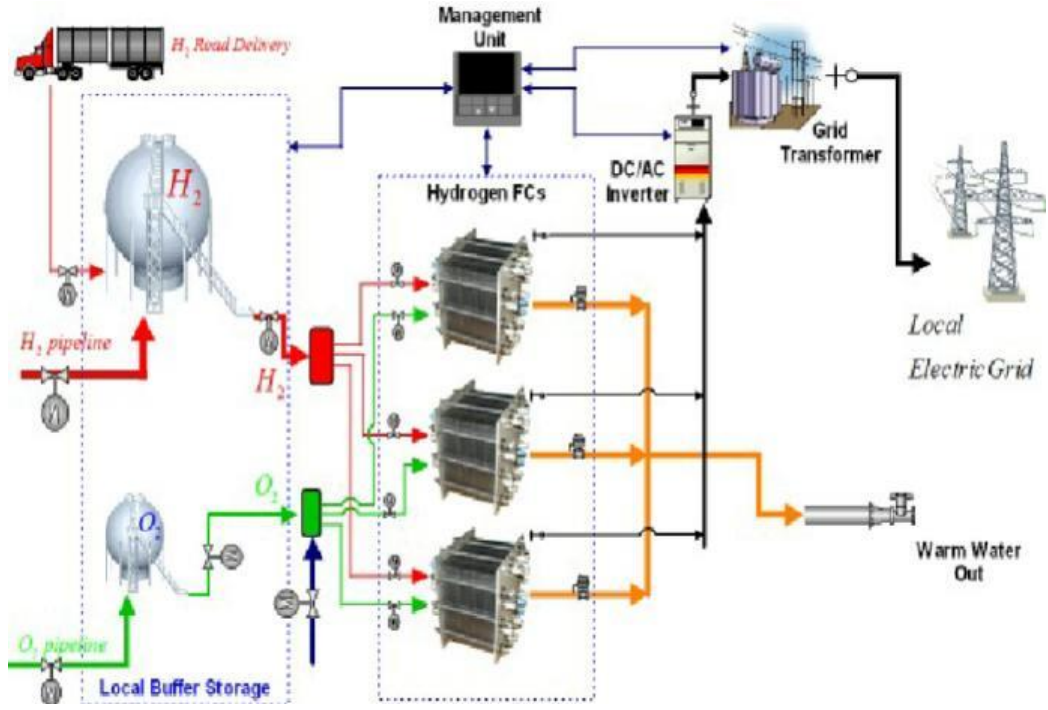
$H_2$ Road Delivery

Management Unit

Grid Transformer

DC/AC Inverter

Hydrogen FCs

$H_2$

$H_2$ pipeline

$H_2$

Local Electric Grid

$O_2$

$O_2$

Warm Water Out

$O_2$ pipeline

Local Buffer Storage